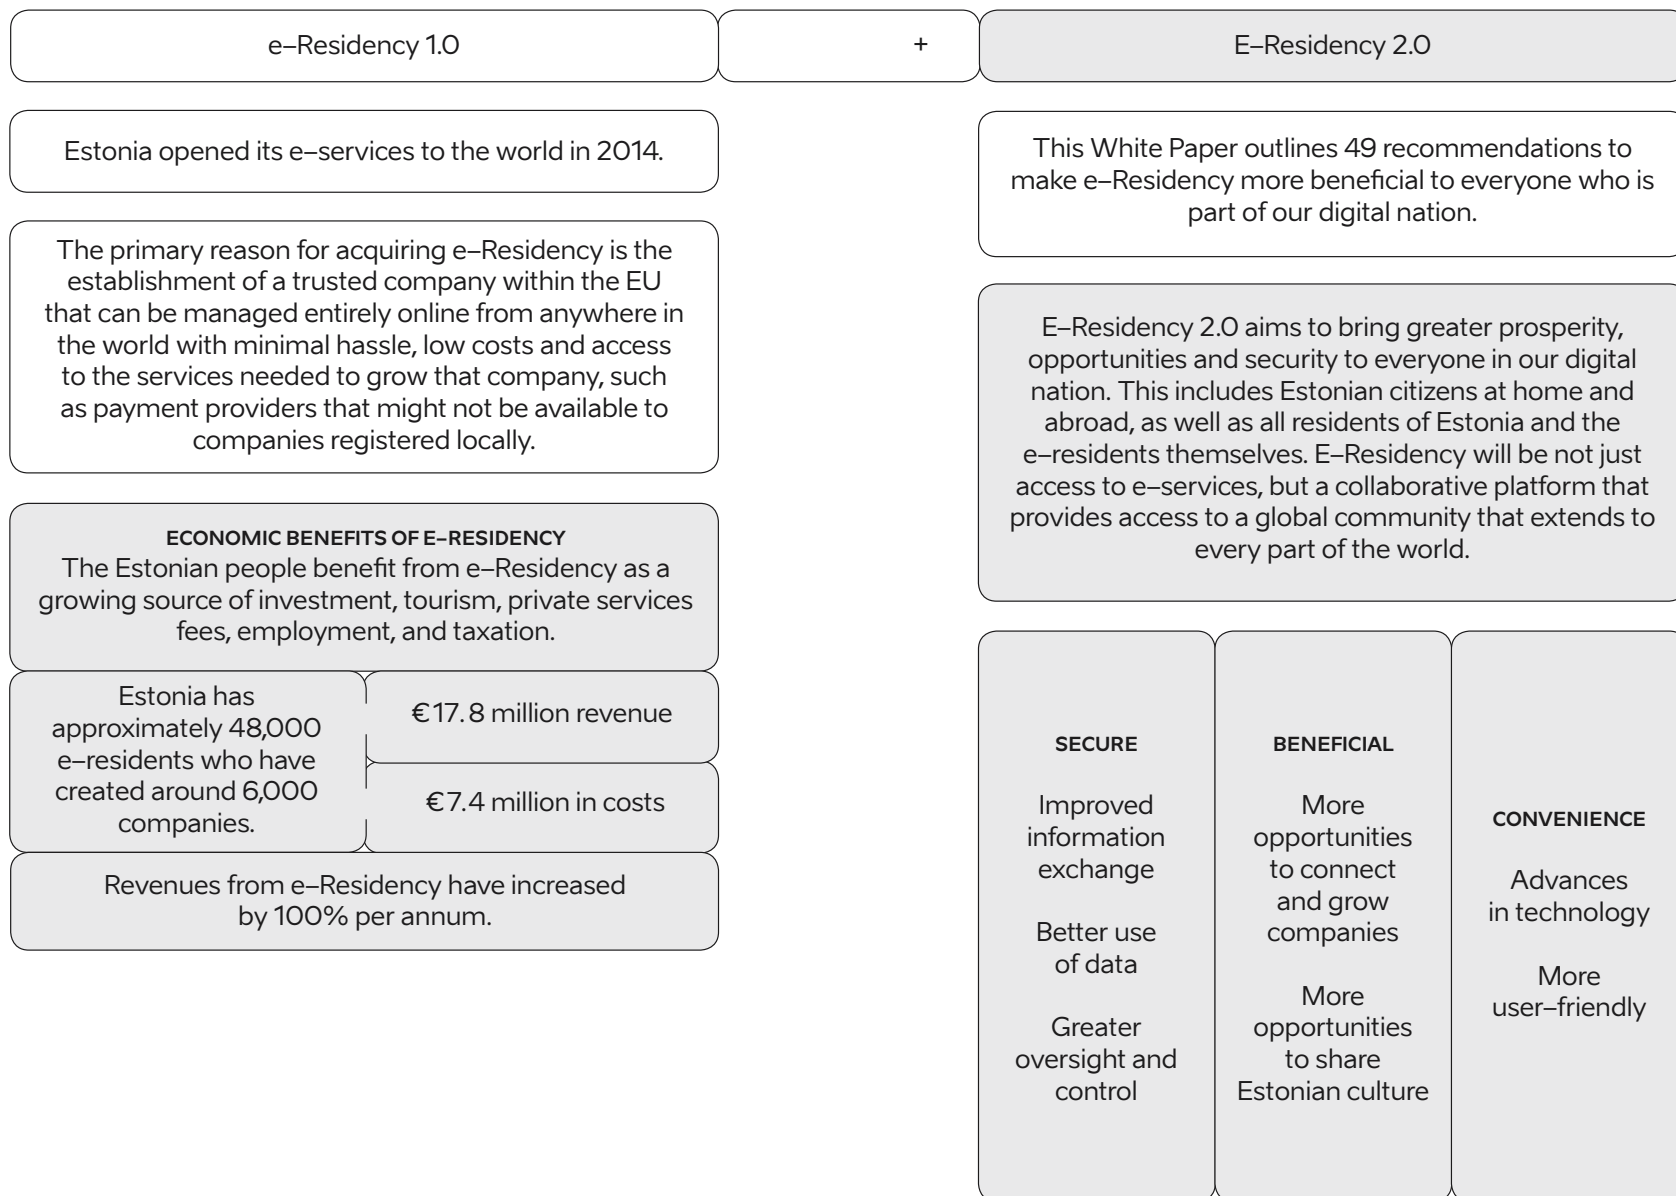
e–Residency 1.0

+

E–Residency 2.0

Estonia opened its e–services to the world in 2014.

The primary reason for acquiring e–Residency is the establishment of a trusted company within the EU that can be managed entirely online from anywhere in the world with minimal hassle, low costs and access to the services needed to grow that company, such as payment providers that might not be available to companies registered locally.

ECONOMIC BENEFITS OF E–RESIDENCY
The Estonian people benefit from e–Residency as a growing source of investment, tourism, private services fees, employment, and taxation.

Estonia has approximately 48,000 e–residents who have created around 6,000 companies.

€17. 8 million revenue

€7.4 million in costs

Revenues from e–Residency have increased by 100% per annum.

This White Paper outlines 49 recommendations to make e–Residency more beneficial to everyone who is part of our digital nation.

E–Residency 2.0 aims to bring greater prosperity, opportunities and security to everyone in our digital nation. This includes Estonian citizens at home and abroad, as well as all residents of Estonia and the e–residents themselves. E–Residency will be not just access to e–services, but a collaborative platform that provides access to a global community that extends to every part of the world.

SECURE

Improved information exchange

Better use of data

Greater oversight and control

BENEFICIAL

More opportunities to connect and grow companies

More opportunities to share Estonian culture

CONVENIENCE

Advances in technology

More user–friendly